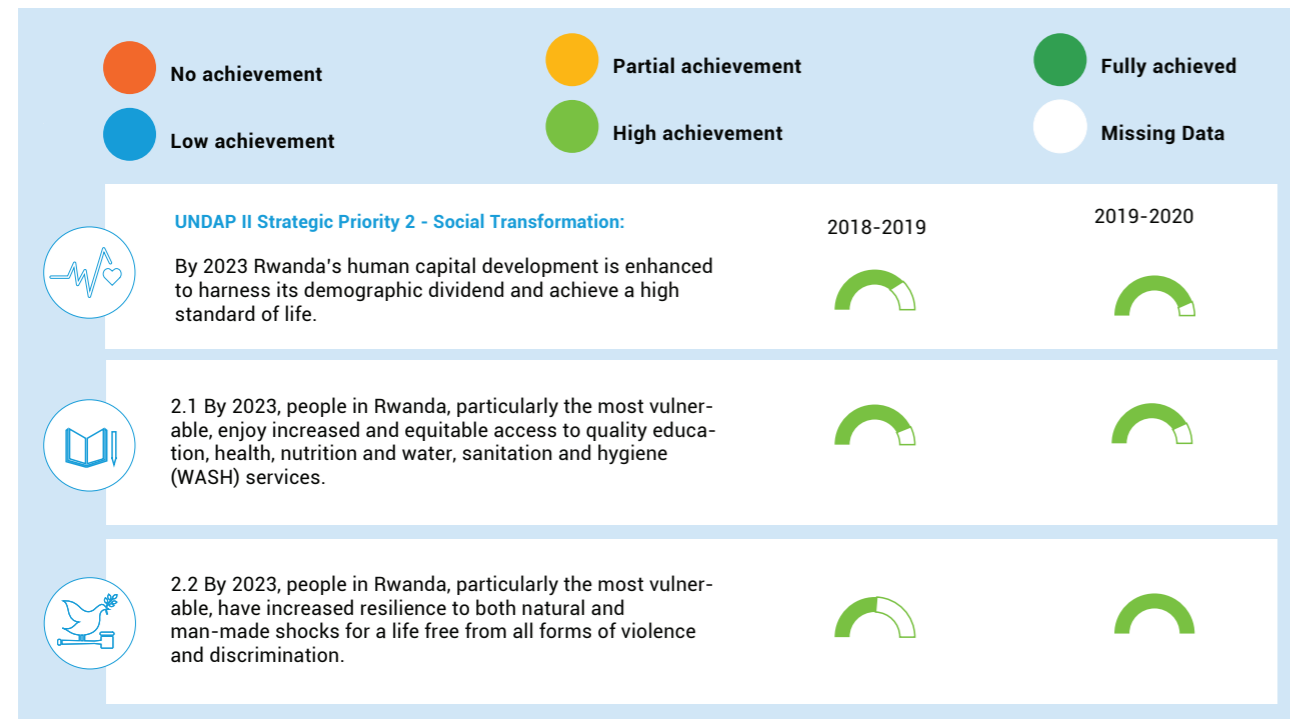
No achievement

Low achievement

Partial achievement

High achievement

Fully achieved

Missing Data

UNDAP II Strategic Priority 2 - Social Transformation:

By 2023 Rwanda's human capital development is enhanced to harness its demographic dividend and achieve a high standard of life.

2018-2019

2019-2020

2.1 By 2023, people in Rwanda, particularly the most vulnerable, enjoy increased and equitable access to quality education, health, nutrition and water, sanitation and hygiene (WASH) services.

2.2 By 2023, people in Rwanda, particularly the most vulnerable, have increased resilience to both natural and man-made shocks for a life free from all forms of violence and discrimination.